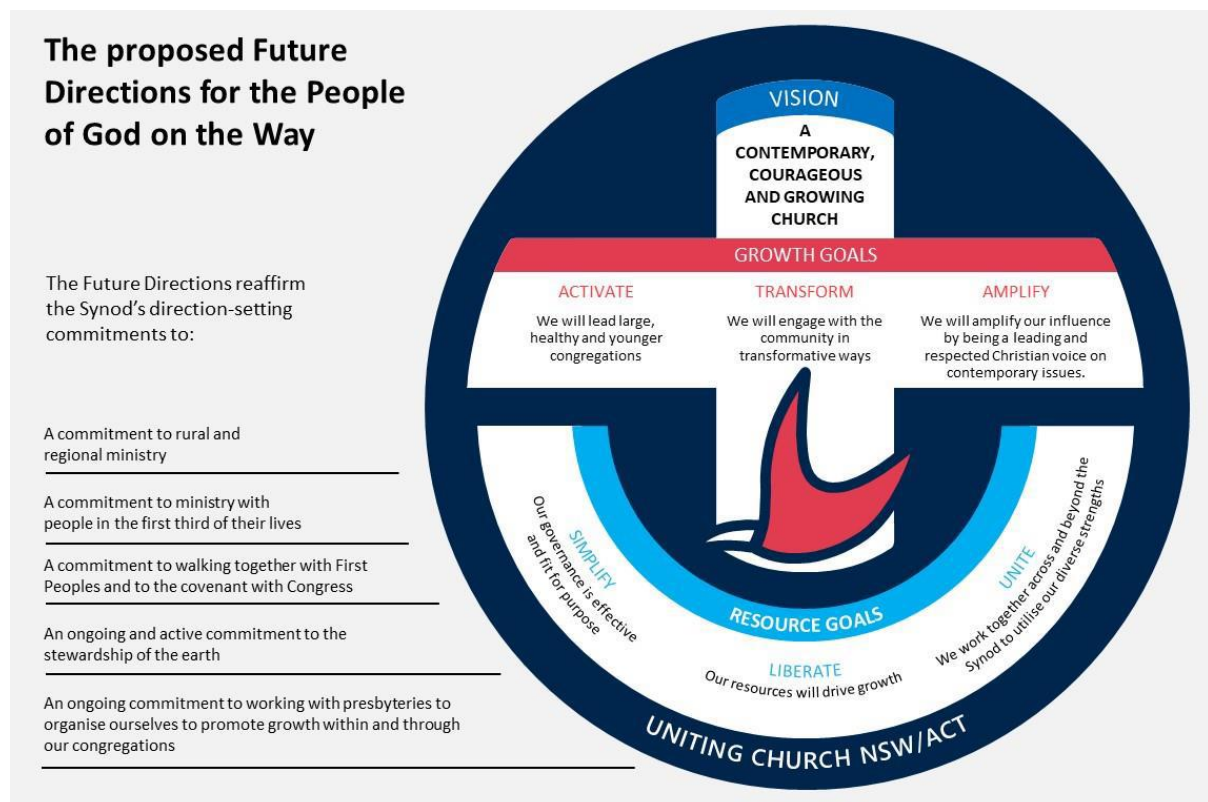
The proposed Future Directions for the People of God on the Way

The Future Directions reaffirm the Synod's direction-setting commitments to:

A commitment to rural and regional ministry

A commitment to ministry with people in the first third of their lives

A commitment to walking together with First Peoples and to the covenant with Congress

An ongoing and active commitment to the stewardship of the earth

An ongoing commitment to working with presbyteries to organise ourselves to promote growth within and through our congregations

VISION

A CONTEMPORARY, COURAGEOUS AND GROWING CHURCH

GROWTH GOALS

ACTIVATE
We will lead large, healthy and younger congregations

TRANSFORM
We will engage with the community in transformative ways

AMPLIFY
We will amplify our influence by being a leading and respected Christian voice on contemporary issues.

SIMPLIFY
Our governance is effective and fit for purpose

RESOURCE GOALS

LIBERATE
Our resources will drive growth

UNITE
We work together across and beyond the Synod to utilise our diverse strengths

UNITING CHURCH NSW/ACT